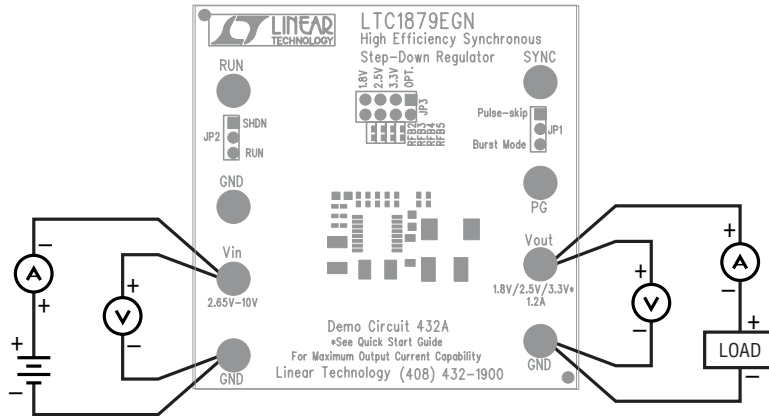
LINEAR TECHNOLOGY

LTC1879EGN
High Efficiency Synchronous
Step-Down Regulator

RUN

SYNC

1.8V 2.5V 3.3V OPT.

JP3

RFB2 RFB3 RFB4 RFB5

JP2 SHDN RUN

Pulse-skip
JP1
Burst Mode

GND

PG

Vin
2.65V-10V

Vout
1.8V/2.5V/3.3V*
1.2A

A
V
A
V

LOAD

Demo Circuit 432A
*See Quick Start Guide
For Maximum Output Current Capability
Linear Technology (408) 432-1900

GND

GND